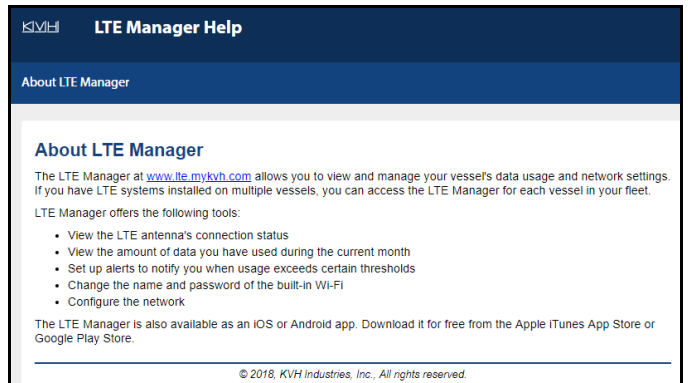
KVH LTE Manager Help

About LTE Manager

About LTE Manager

The LTE Manager at www.lte.mykvh.com allows you to view and manage your vessel's data usage and network settings. If you have LTE systems installed on multiple vessels, you can access the LTE Manager for each vessel in your fleet.

LTE Manager offers the following tools:

- View the LTE antenna's connection status
- View the amount of data you have used during the current month
- Set up alerts to notify you when usage exceeds certain thresholds
- Change the name and password of the built-in Wi-Fi
- Configure the network

The LTE Manager is also available as an iOS or Android app. Download it for free from the Apple iTunes App Store or Google Play Store.

© 2018, KVH Industries, Inc., All rights reserved.